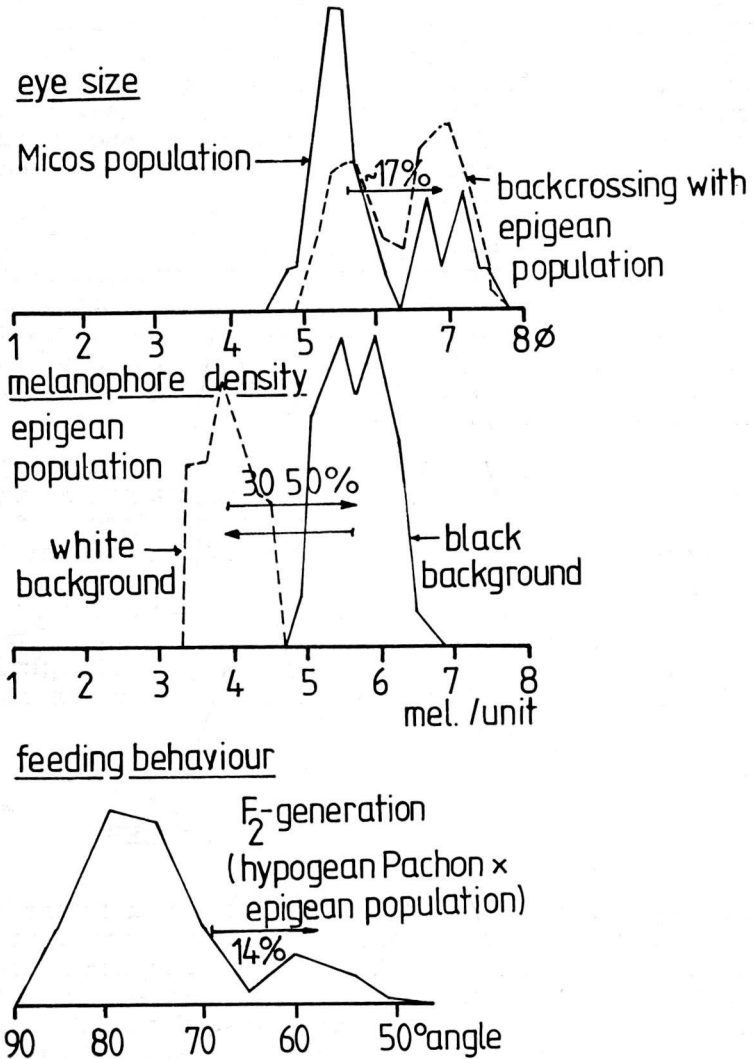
eye size

Micos population

~17%

backcrossing with epigean population

1 2 3 4 5 6 7 8Ø

melanophore density

epigean population

30 50%

white background

black background

1 2 3 4 5 6 7 8
mel. /unit

feeding behaviour

$F_2$-generation
(hypogean Pachon × epigean population)

14%

90 80 70 60 50°angle